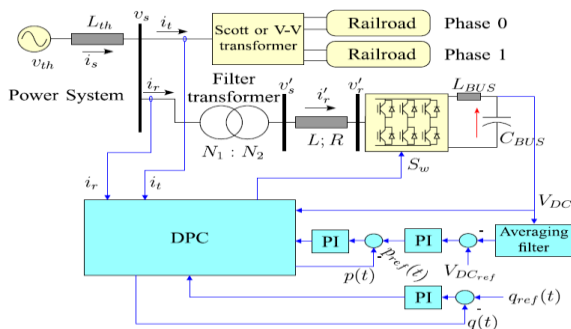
$L_{th}$ $v_s$ $i_t$ Scott or V-V transformer Railroad Phase 0 Railroad Phase 1 $v_{th}$ $i_s$ Power System $i_r$ Filter transformer $v_s'$ $i_r'$ $v_r'$ $L_{BUS}$ $N_1 : N_2$ $L; R$ $C_{BUS}$ $S_w$ $i_r$ $i_t$ $V_{DC}$ DPC PI PI Averaging filter $p_{ref}(t)$ $V_{DC_{ref}}$ - $p(t)$ PI - $q_{ref}(t)$ $q(t)$